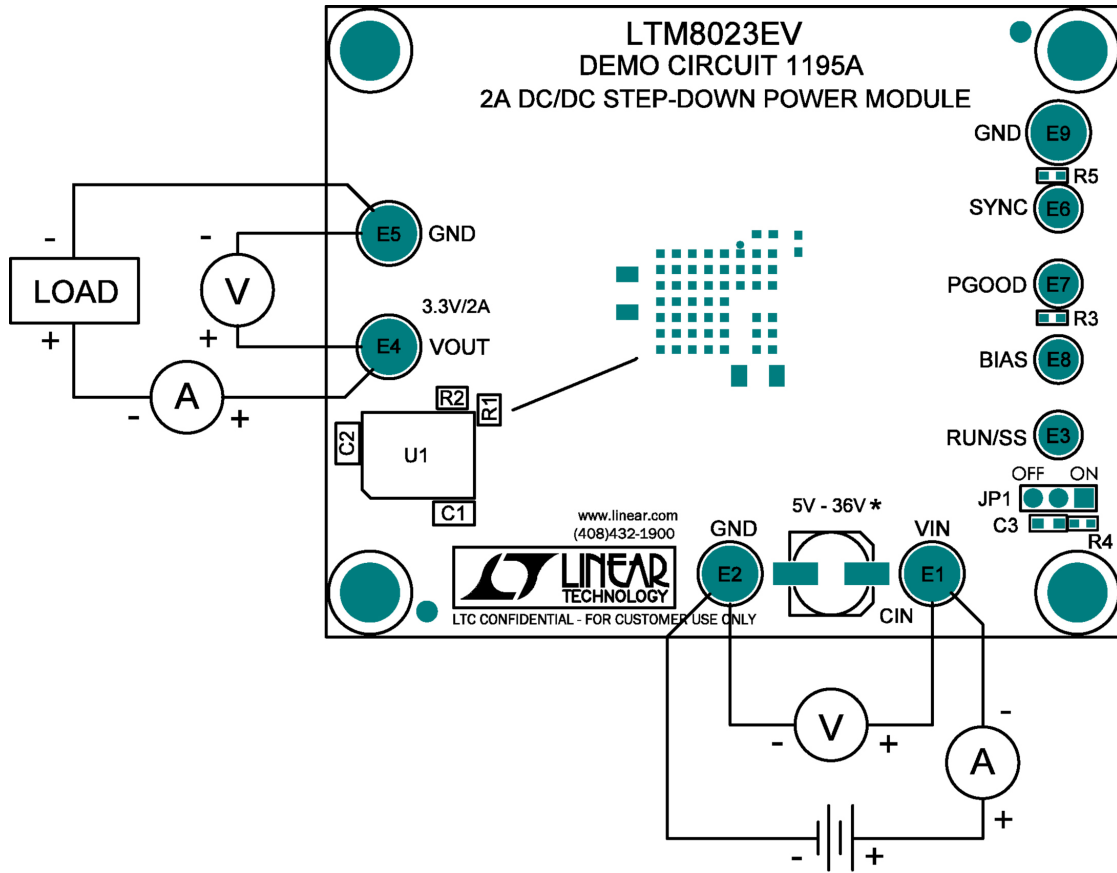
LTM8023EV
DEMO CIRCUIT 1195A
2A DC/DC STEP-DOWN POWER MODULE

GND E9
R5
SYNC E6
PGOOD E7
R3
BIAS E8
RUN/SS E3
OFF ON
JP1
C3
R4

-
LOAD
+
-
V
+
E5 GND
3.3V/2A
E4 VOUT
-
A
+

R2
R1
C2
U1
C1

www.linear.com
(408)432-1900
LINEAR TECHNOLOGY
LTC CONFIDENTIAL - FOR CUSTOMER USE ONLY

GND
E2
5V - 36V *
CIN
VIN
E1

-
V
+
-
A
+
-
+